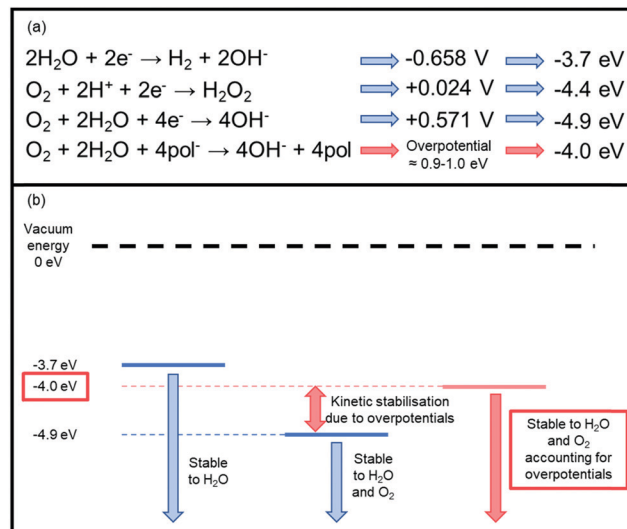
(a)

$2H_2O + 2e^- \rightarrow H_2 + 2OH^-$ -0.658 V -3.7 eV

$O_2 + 2H^+ + 2e^- \rightarrow H_2O_2$ +0.024 V -4.4 eV

$O_2 + 2H_2O + 4e^- \rightarrow 4OH^-$ +0.571 V -4.9 eV

$O_2 + 2H_2O + 4pol^- \rightarrow 4OH^- + 4pol$ Overpotential ≈ 0.9-1.0 eV -4.0 eV

(b)

Vacuum energy 0 eV

-3.7 eV

-4.0 eV

-4.9 eV

Kinetic stabilisation due to overpotentials

Stable to $H_2O$

Stable to $H_2O$ and $O_2$

Stable to $H_2O$ and $O_2$ accounting for overpotentials